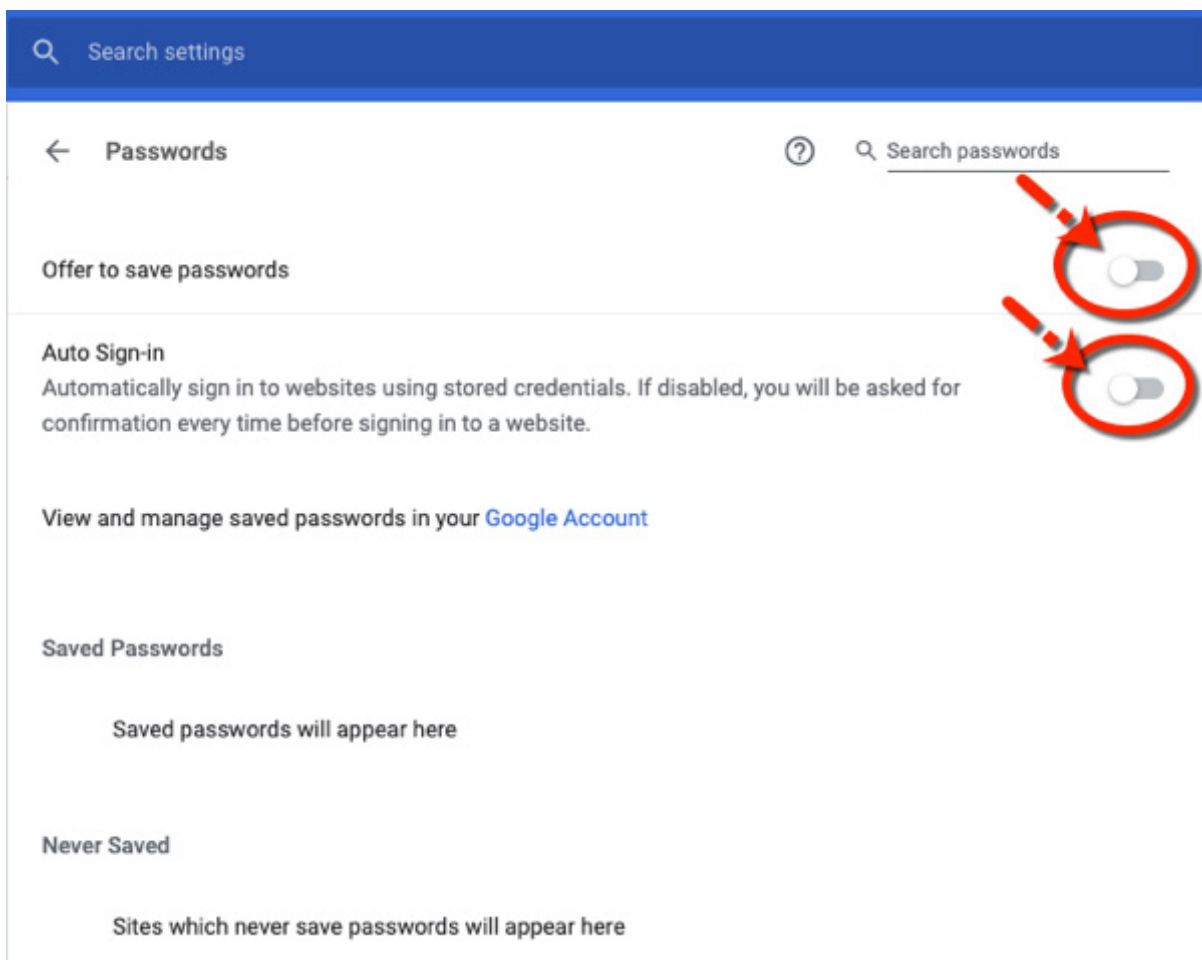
Search settings

Passwords

Search passwords

Offer to save passwords

Auto Sign-in
Automatically sign in to websites using stored credentials. If disabled, you will be asked for confirmation every time before signing in to a website.

View and manage saved passwords in your Google Account

Saved Passwords

Saved passwords will appear here

Never Saved

Sites which never save passwords will appear here